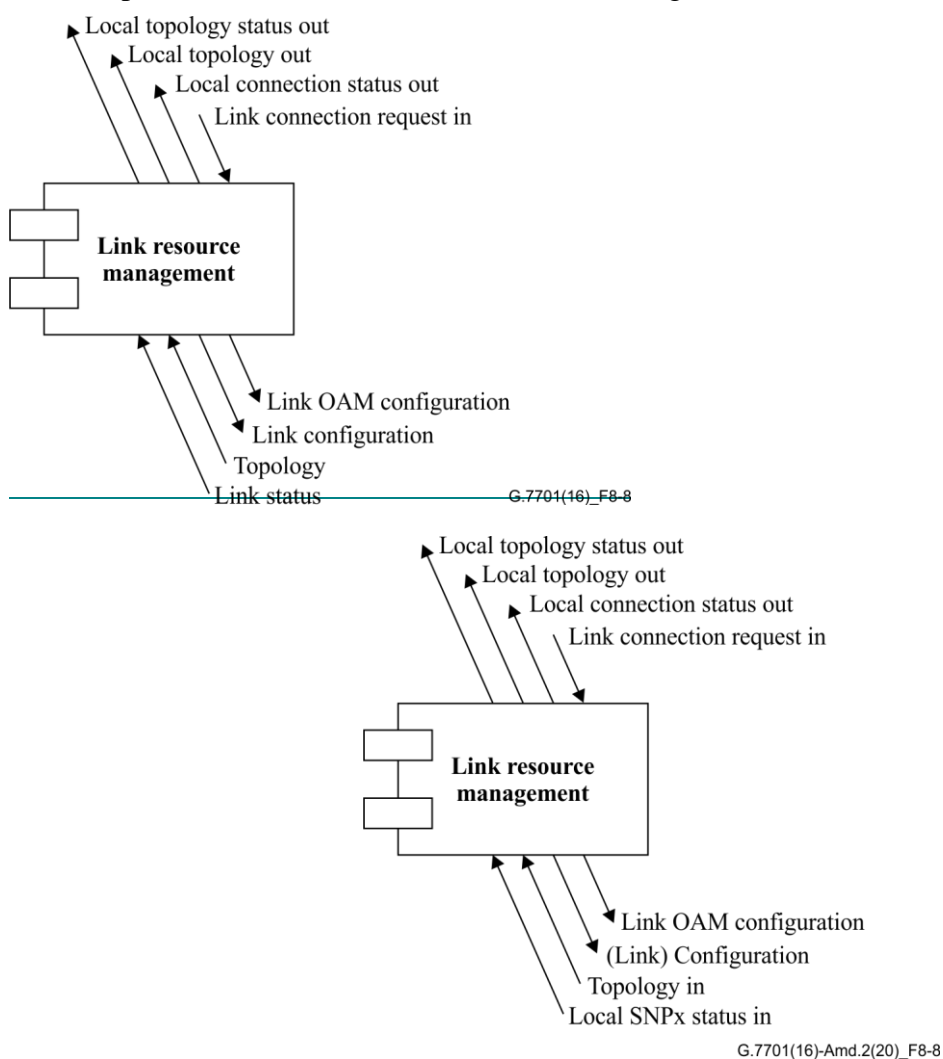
Local topology status out
Local topology out
Local connection status out
Link connection request in

Link resource management

Link OAM configuration
Link configuration
Topology
Link status

G.7701(16)_F8-8

Local topology status out
Local topology out
Local connection status out
Link connection request in

Link resource management

Link OAM configuration
(Link) Configuration
Topology in
Local SNPx status in

G.7701(16)-Amd.2(20)_F8-8